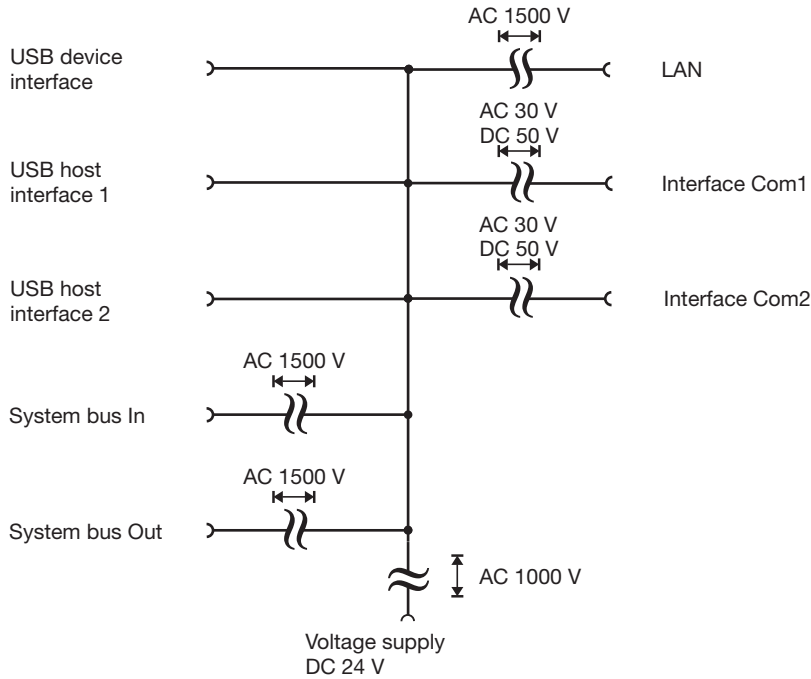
AC 1500 V

USB device interface

LAN

AC 30 V
DC 50 V

USB host interface 1

Interface Com1

AC 30 V
DC 50 V

USB host interface 2

Interface Com2

AC 1500 V

System bus In

AC 1500 V

System bus Out

AC 1000 V

Voltage supply
DC 24 V